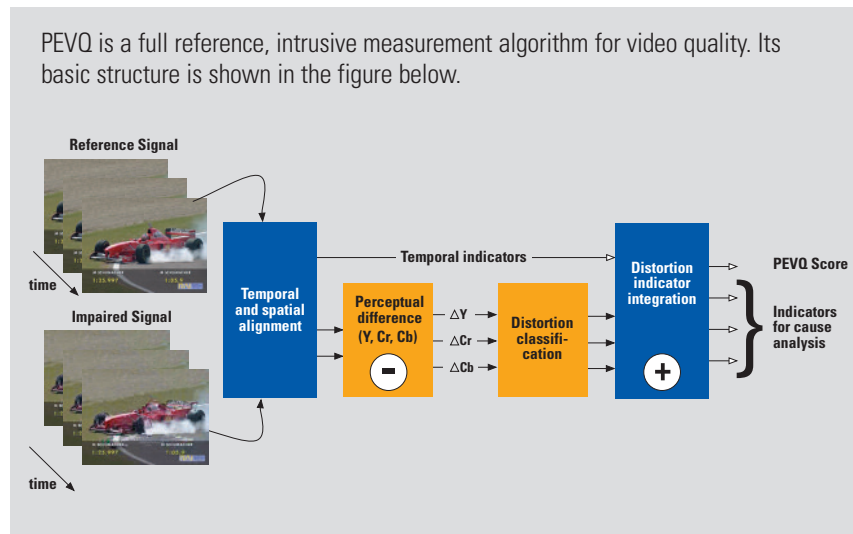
PEVQ is a full reference, intrusive measurement algorithm for video quality. Its basic structure is shown in the figure below.

Reference Signal

time

Impaired Signal

time

Temporal and spatial alignment

Temporal indicators

Perceptual difference (Y, Cr, Cb)

-

$\Delta$Y

$\Delta$Cr

$\Delta$Cb

Distortion classification

Distortion indicator integration

+

PEVQ Score

Indicators for cause analysis